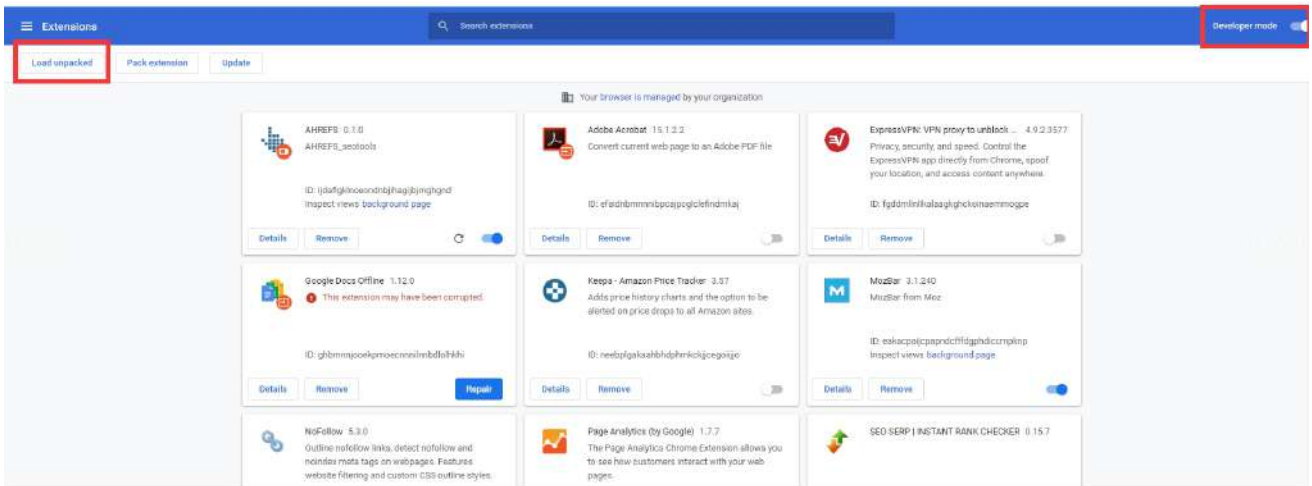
Extensions

Search extensions

Developer mode

Load unpacked

Pack extension

Update

Your browser is managed by your organization

AHREFS 0.1.0
AHREFS_seotools

ID: ijdafgkinoeondnbjihagijbjmghgnd
Inspect views background page

Details
Remove

Adobe Acrobat 15.1.2.2
Convert current web page to an Adobe PDF file

ID: efaidnbmnnnibpcajpcglclefindmkaj

Details
Remove

ExpressVPN: VPN proxy to unblock ... 4.9.2.3577
Privacy, security, and speed. Control the ExpressVPN app directly from Chrome, spoof your location, and access content anywhere.

ID: fgddmllnllkalaagkghckoinaemmogpe

Details
Remove

Google Docs Offline 1.12.0
This extension may have been corrupted.

ID: ghbmnnjooekpmoecnnnilnnbdlolhkhi

Details
Remove
Repair

Keepa - Amazon Price Tracker 3.57
Adds price history charts and the option to be alerted on price drops to all Amazon sites.

ID: neebplgakaahbhdphmkckjjcegoiijjo

Details
Remove

MozBar 3.1.240
MozBar from Moz

ID: eakacpaijcpapndcfffdgphdiccmpknp
Inspect views background page

Details
Remove

NoFollow 5.3.0
Outline nofollow links, detect nofollow and noindex meta tags on webpages. Features website filtering and custom CSS outline styles.

Page Analytics (by Google) 1.7.7
The Page Analytics Chrome Extension allows you to see how customers interact with your web pages.

SEO SERP | INSTANT RANK CHECKER 0.15.7